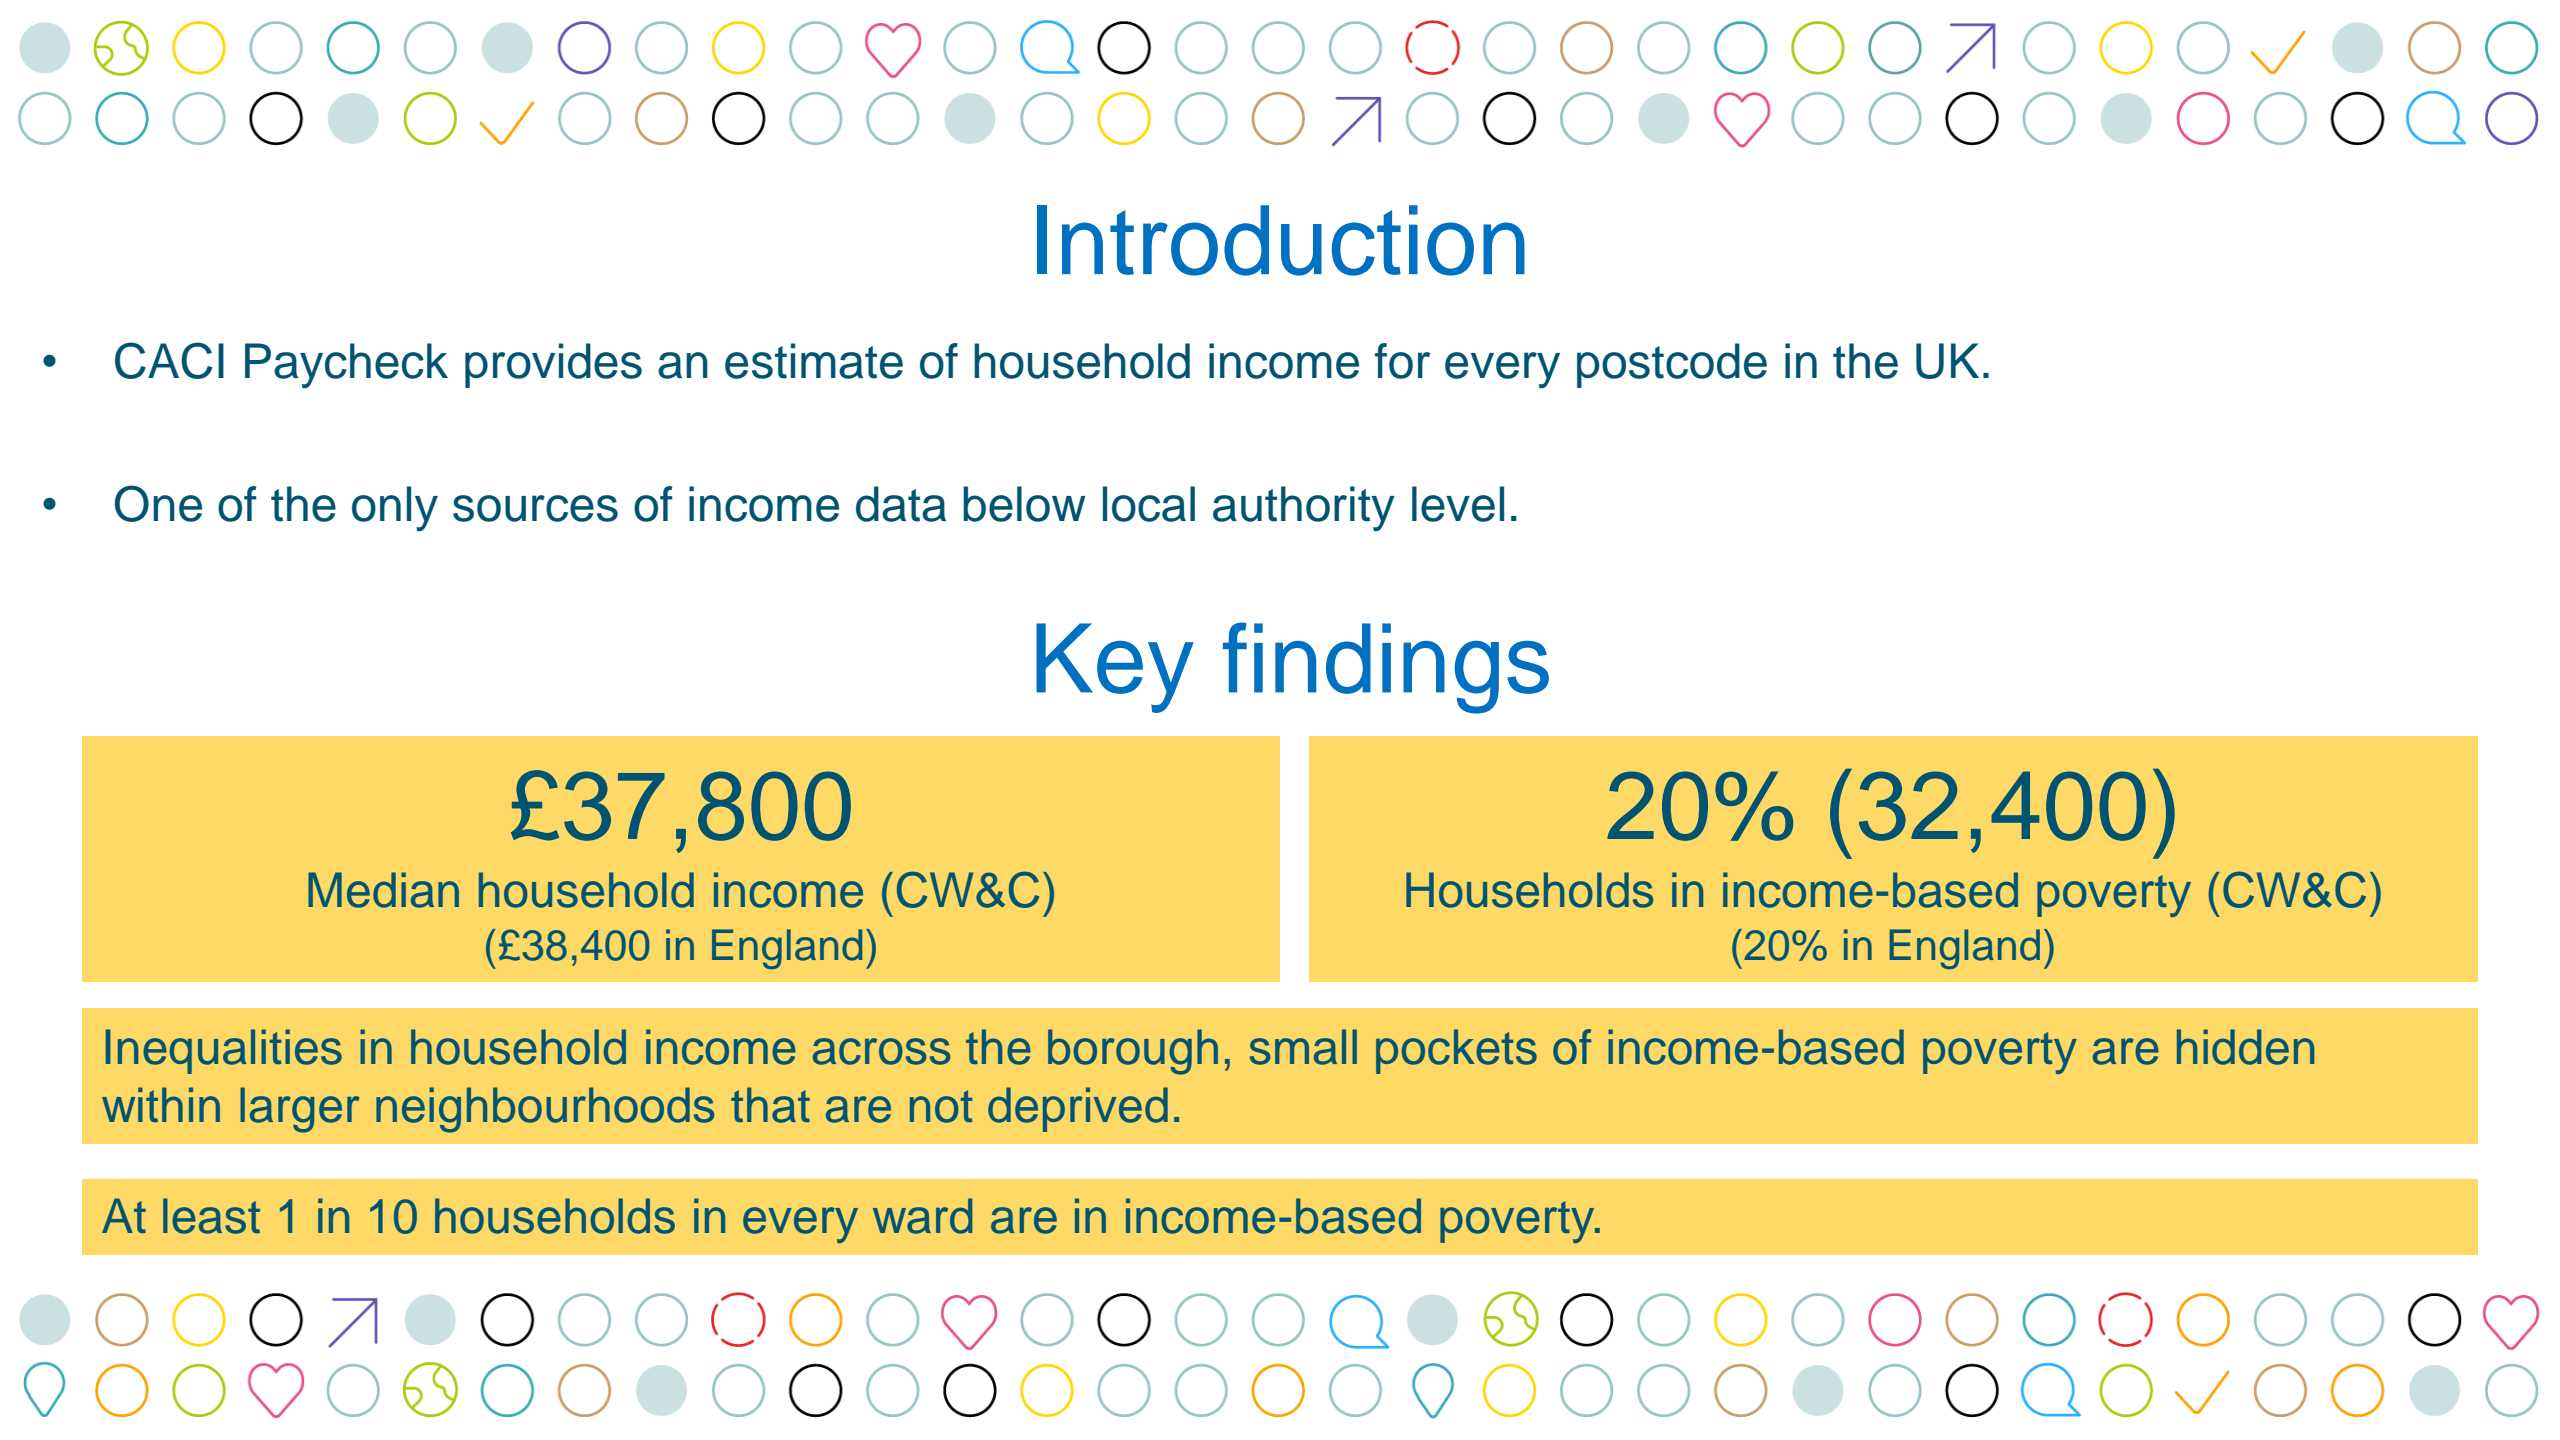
Introduction

• CACI Paycheck provides an estimate of household income for every postcode in the UK.

• One of the only sources of income data below local authority level.

Key findings

£37,800
Median household income (CW&C)
(£38,400 in England)

20% (32,400)
Households in income-based poverty (CW&C)
(20% in England)

Inequalities in household income across the borough, small pockets of income-based poverty are hidden within larger neighbourhoods that are not deprived.

At least 1 in 10 households in every ward are in income-based poverty.